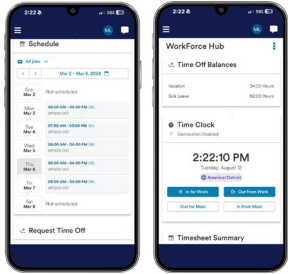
2:22

ML

Schedule

All jobs

Mar 2 – Mar 8, 2025

Sun Mar 2
Not scheduled

Mon Mar 3
08:00 AM - 04:00 PM
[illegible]

Tue Mar 4
08:00 AM - 04:00 PM
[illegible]

Wed Mar 5
08:00 AM - 04:00 PM
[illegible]

Thu Mar 6
08:00 AM - 04:00 PM
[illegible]

Fri Mar 7
08:00 AM - 04:00 PM
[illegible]

Sat Mar 8
Not scheduled

Request Time Off

2:22

ML

WorkForce Hub

Time Off Balances

Vacation 34.00 Hours
Sick Leave 62.00 Hours

Time Clock

Geolocation Disabled

2:22:10 PM

Tuesday, August 12

America/Detroit

In for Work
Out from Work
Out for Meal
In from Meal

Timesheet Summary